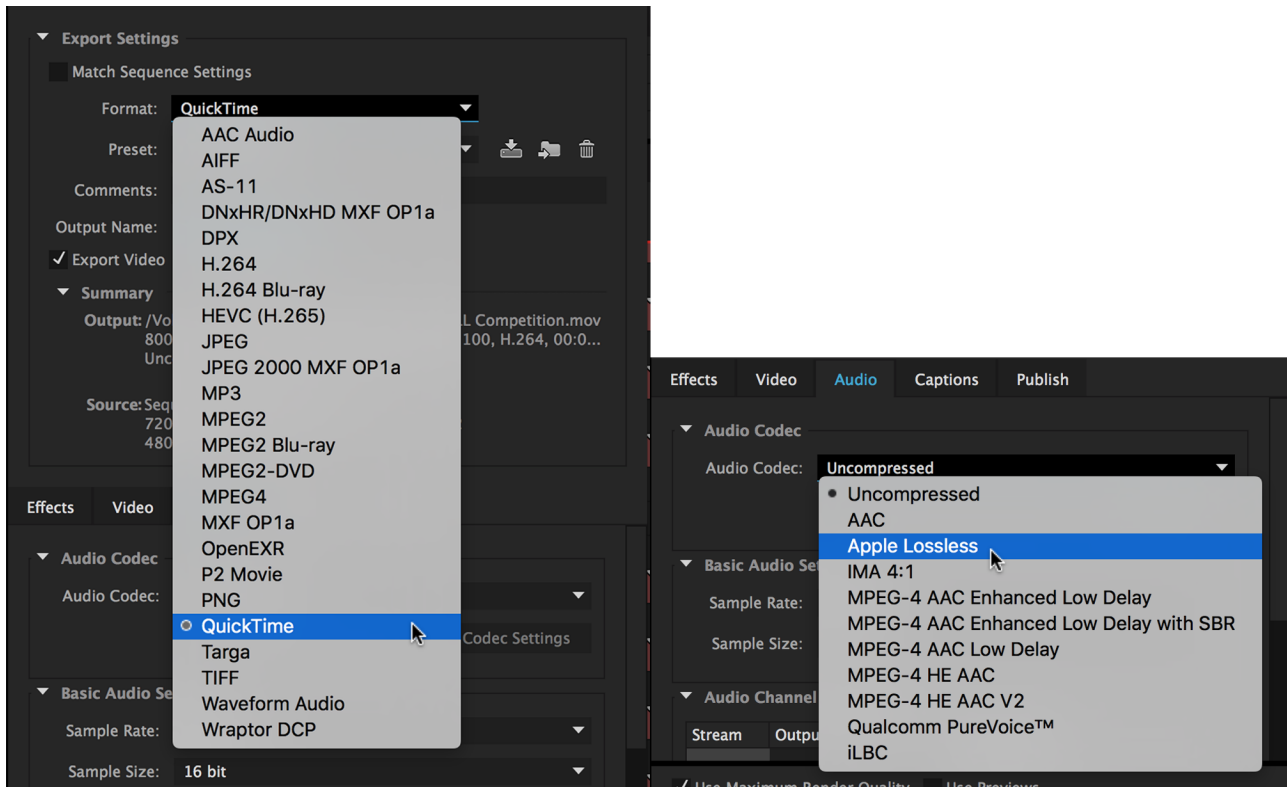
Export Settings

Match Sequence Settings

Format: QuickTime

Preset:

Comments:

Output Name:

✓ Export Video

Summary

Output: /Vo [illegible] L Competition.mov
800 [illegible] 100, H.264, 00:0...
Unc

Source: Seq
720
480

AAC Audio
AIFF
AS-11
DNxHR/DNxHD MXF OP1a
DPX
H.264
H.264 Blu-ray
HEVC (H.265)
JPEG
JPEG 2000 MXF OP1a
MP3
MPEG2
MPEG2 Blu-ray
MPEG2-DVD
MPEG4
MXF OP1a
OpenEXR
P2 Movie
PNG
QuickTime
Targa
TIFF
Waveform Audio
Wraptor DCP

Effects | Video

Audio Codec

Audio Codec:

Codec Settings

Basic Audio Se

Sample Rate:

Sample Size: 16 bit

Effects | Video | Audio | Captions | Publish

Audio Codec

Audio Codec: Uncompressed

Uncompressed
AAC
Apple Lossless
IMA 4:1
MPEG-4 AAC Enhanced Low Delay
MPEG-4 AAC Enhanced Low Delay with SBR
MPEG-4 AAC Low Delay
MPEG-4 HE AAC
MPEG-4 HE AAC V2
Qualcomm PureVoice™
iLBC

Basic Audio Se

Sample Rate:

Sample Size:

Audio Channel

Stream | Outpu

✓ Use Maximum Render Quality   Use Previews